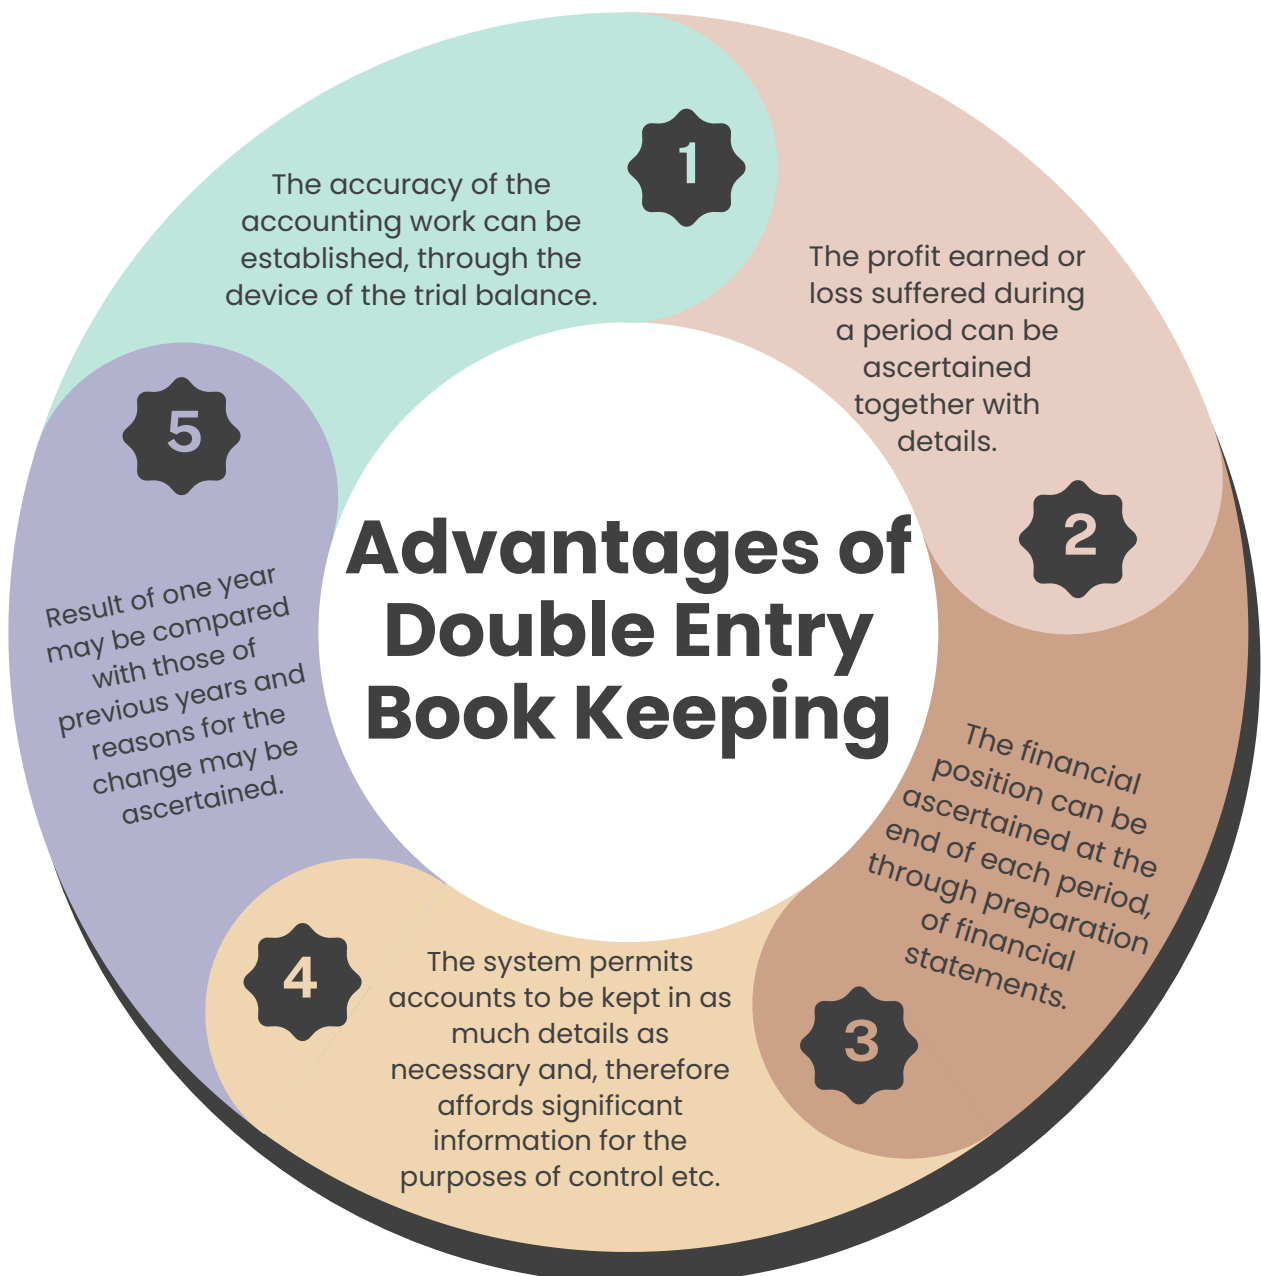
Advantages of Double Entry Book Keeping

1

The accuracy of the accounting work can be established, through the device of the trial balance.

2

The profit earned or loss suffered during a period can be ascertained together with details.

3

The financial position can be ascertained at the end of each period, through preparation of financial statements.

4

The system permits accounts to be kept in as much details as necessary and, therefore affords significant information for the purposes of control etc.

5

Result of one year may be compared with those of previous years and reasons for the change may be ascertained.